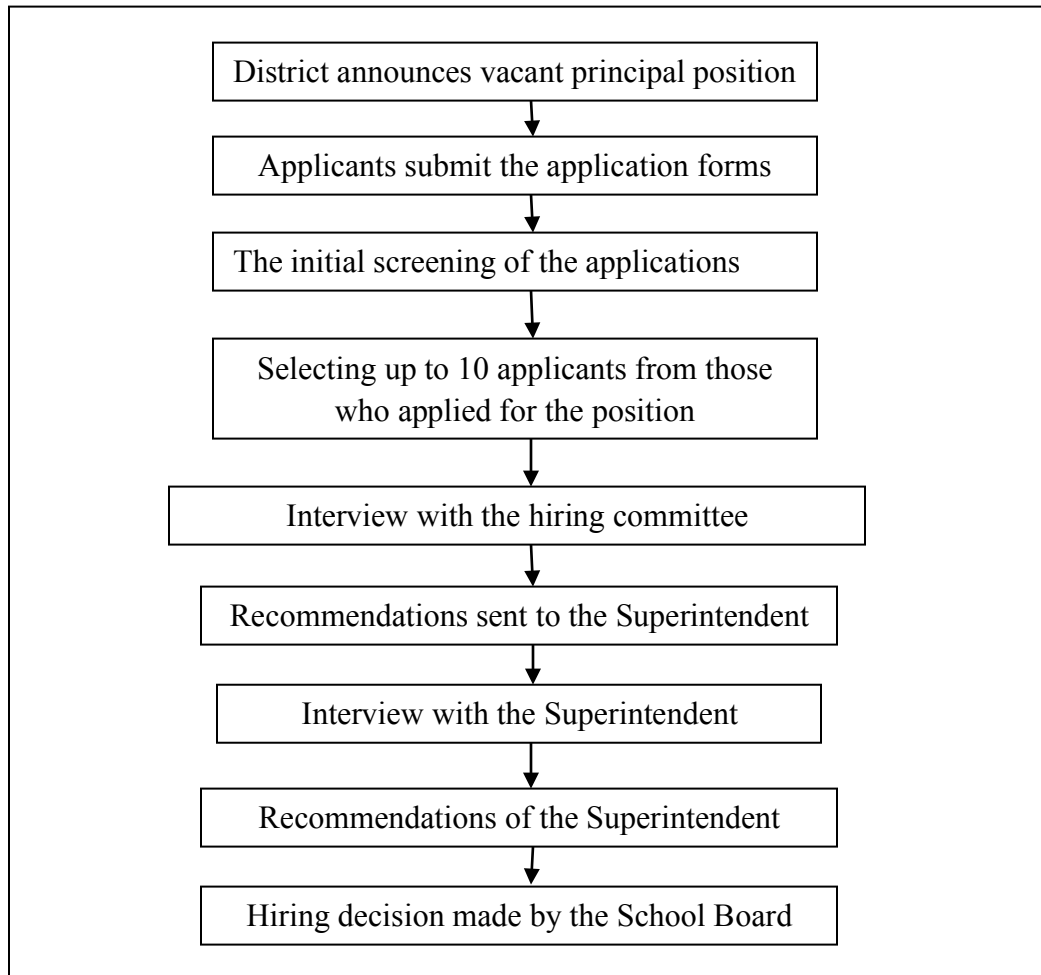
District announces vacant principal position

Applicants submit the application forms

The initial screening of the applications

Selecting up to 10 applicants from those who applied for the position

Interview with the hiring committee

Recommendations sent to the Superintendent

Interview with the Superintendent

Recommendations of the Superintendent

Hiring decision made by the School Board